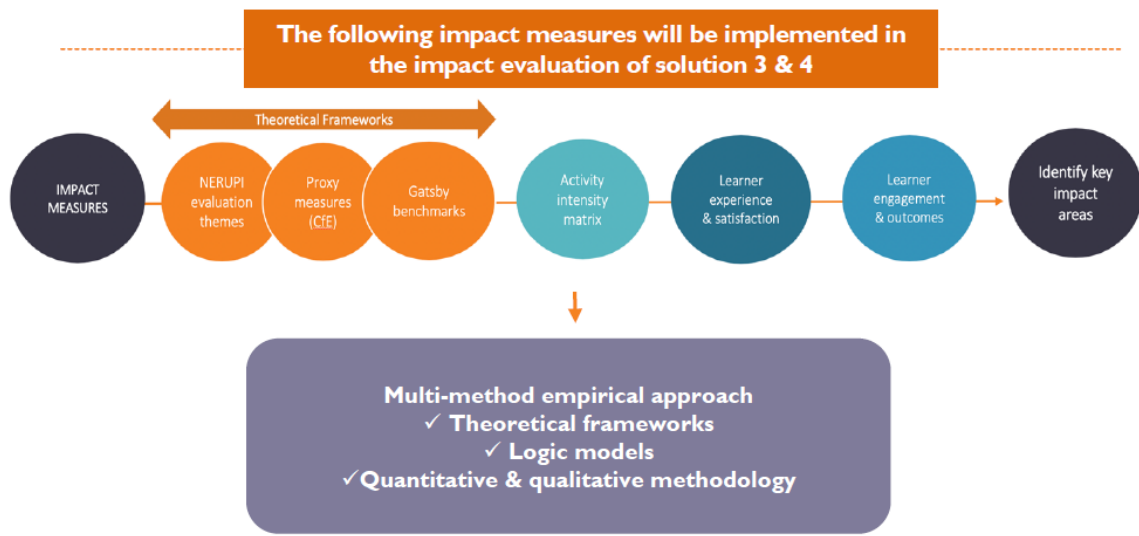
The following impact measures will be implemented in the impact evaluation of solution 3 & 4

Theoretical Frameworks

IMPACT MEASURES

NERUPI evaluation themes

Proxy measures (CfE)

Gatsby benchmarks

Activity intensity matrix

Learner experience & satisfaction

Learner engagement & outcomes

Identify key impact areas

Multi-method empirical approach
✓ Theoretical frameworks
✓ Logic models
✓Quantitative & qualitative methodology